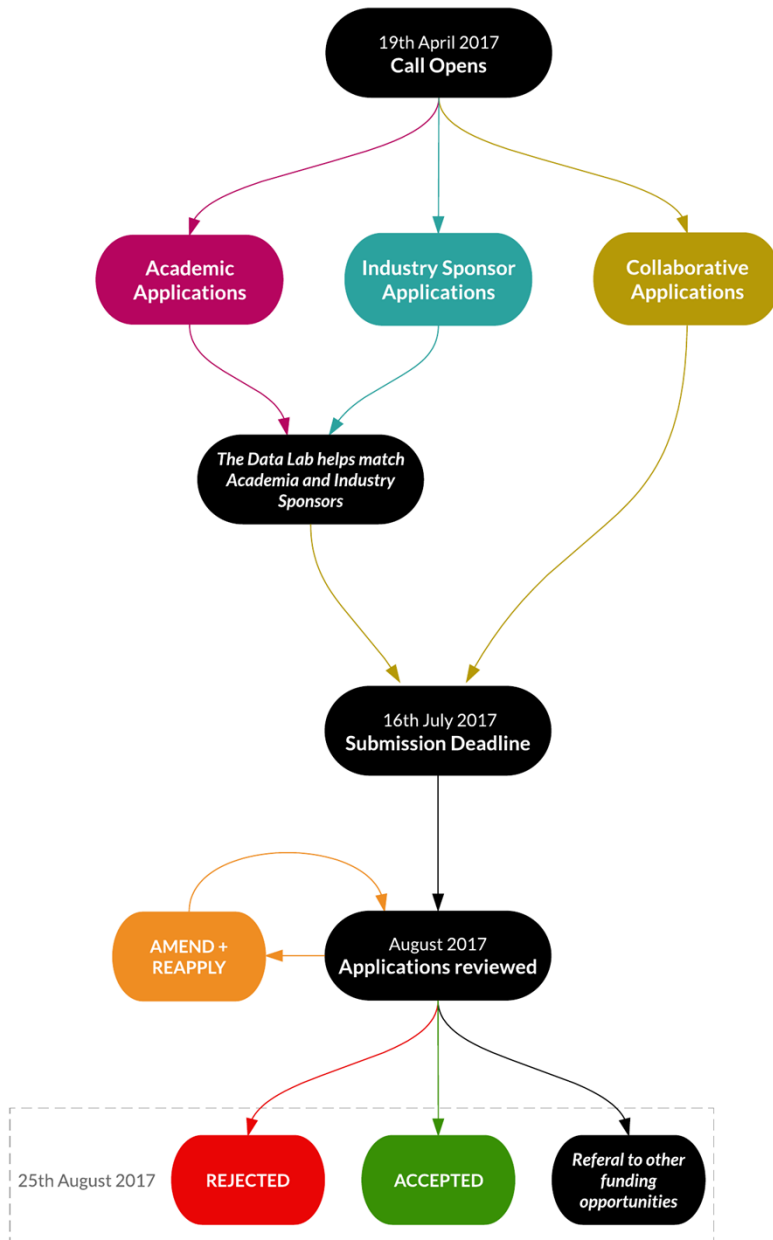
19th April 2017
Call Opens

Academic Applications

Industry Sponsor Applications

Collaborative Applications

The Data Lab helps match Academia and Industry Sponsors

16th July 2017
Submission Deadline

AMEND + REAPPLY

August 2017
Applications reviewed

25th August 2017

REJECTED

ACCEPTED

Referal to other funding opportunities